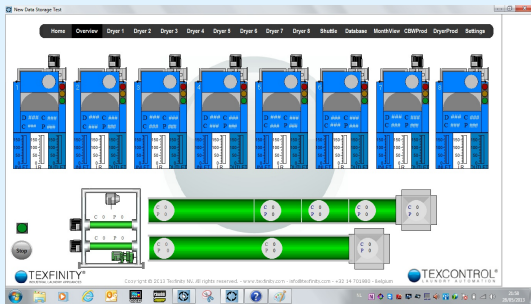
New Data Storage Test

Home Overview Dryer 1 Dryer 2 Dryer 3 Dryer 4 Dryer 5 Dryer 6 Dryer 7 Dryer 8 Shuttle Database MonthView CBWProd DryerProd Settings

1 2 3 4 5 6 7 8

C 0 P 0
C 0 P 0

Stop

TEXFINITY®

Copyright 2011 Texfinity NV. All rights reserved. - www.texfinity.com - info@texfinity.com - +32 14 701680 - Belgium

TEXCONTROL®
LAURENT AUTOMATION